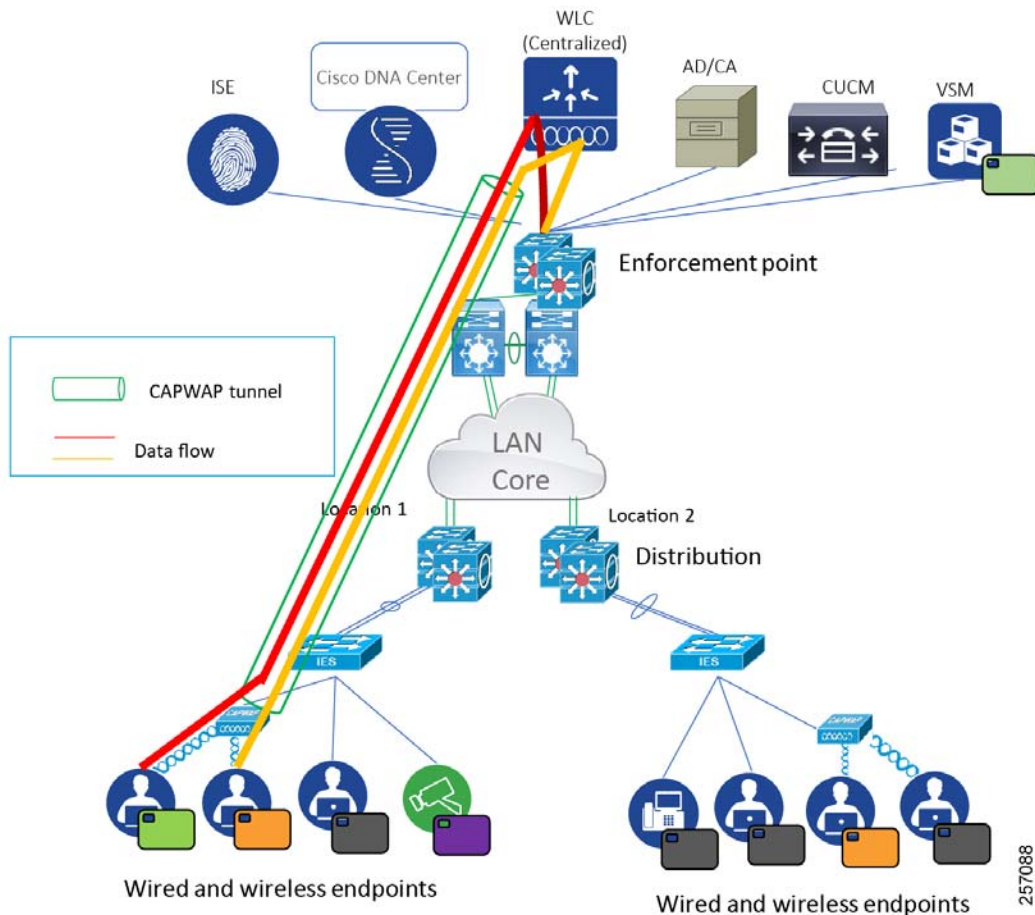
WLC
(Centralized)

ISE

Cisco DNA Center

AD/CA

CUCM

VSM

Enforcement point

CAPWAP tunnel

Data flow

LAN
Core

Location 1

Location 2

Distribution

IES

IES

Wired and wireless endpoints

Wired and wireless endpoints

257088